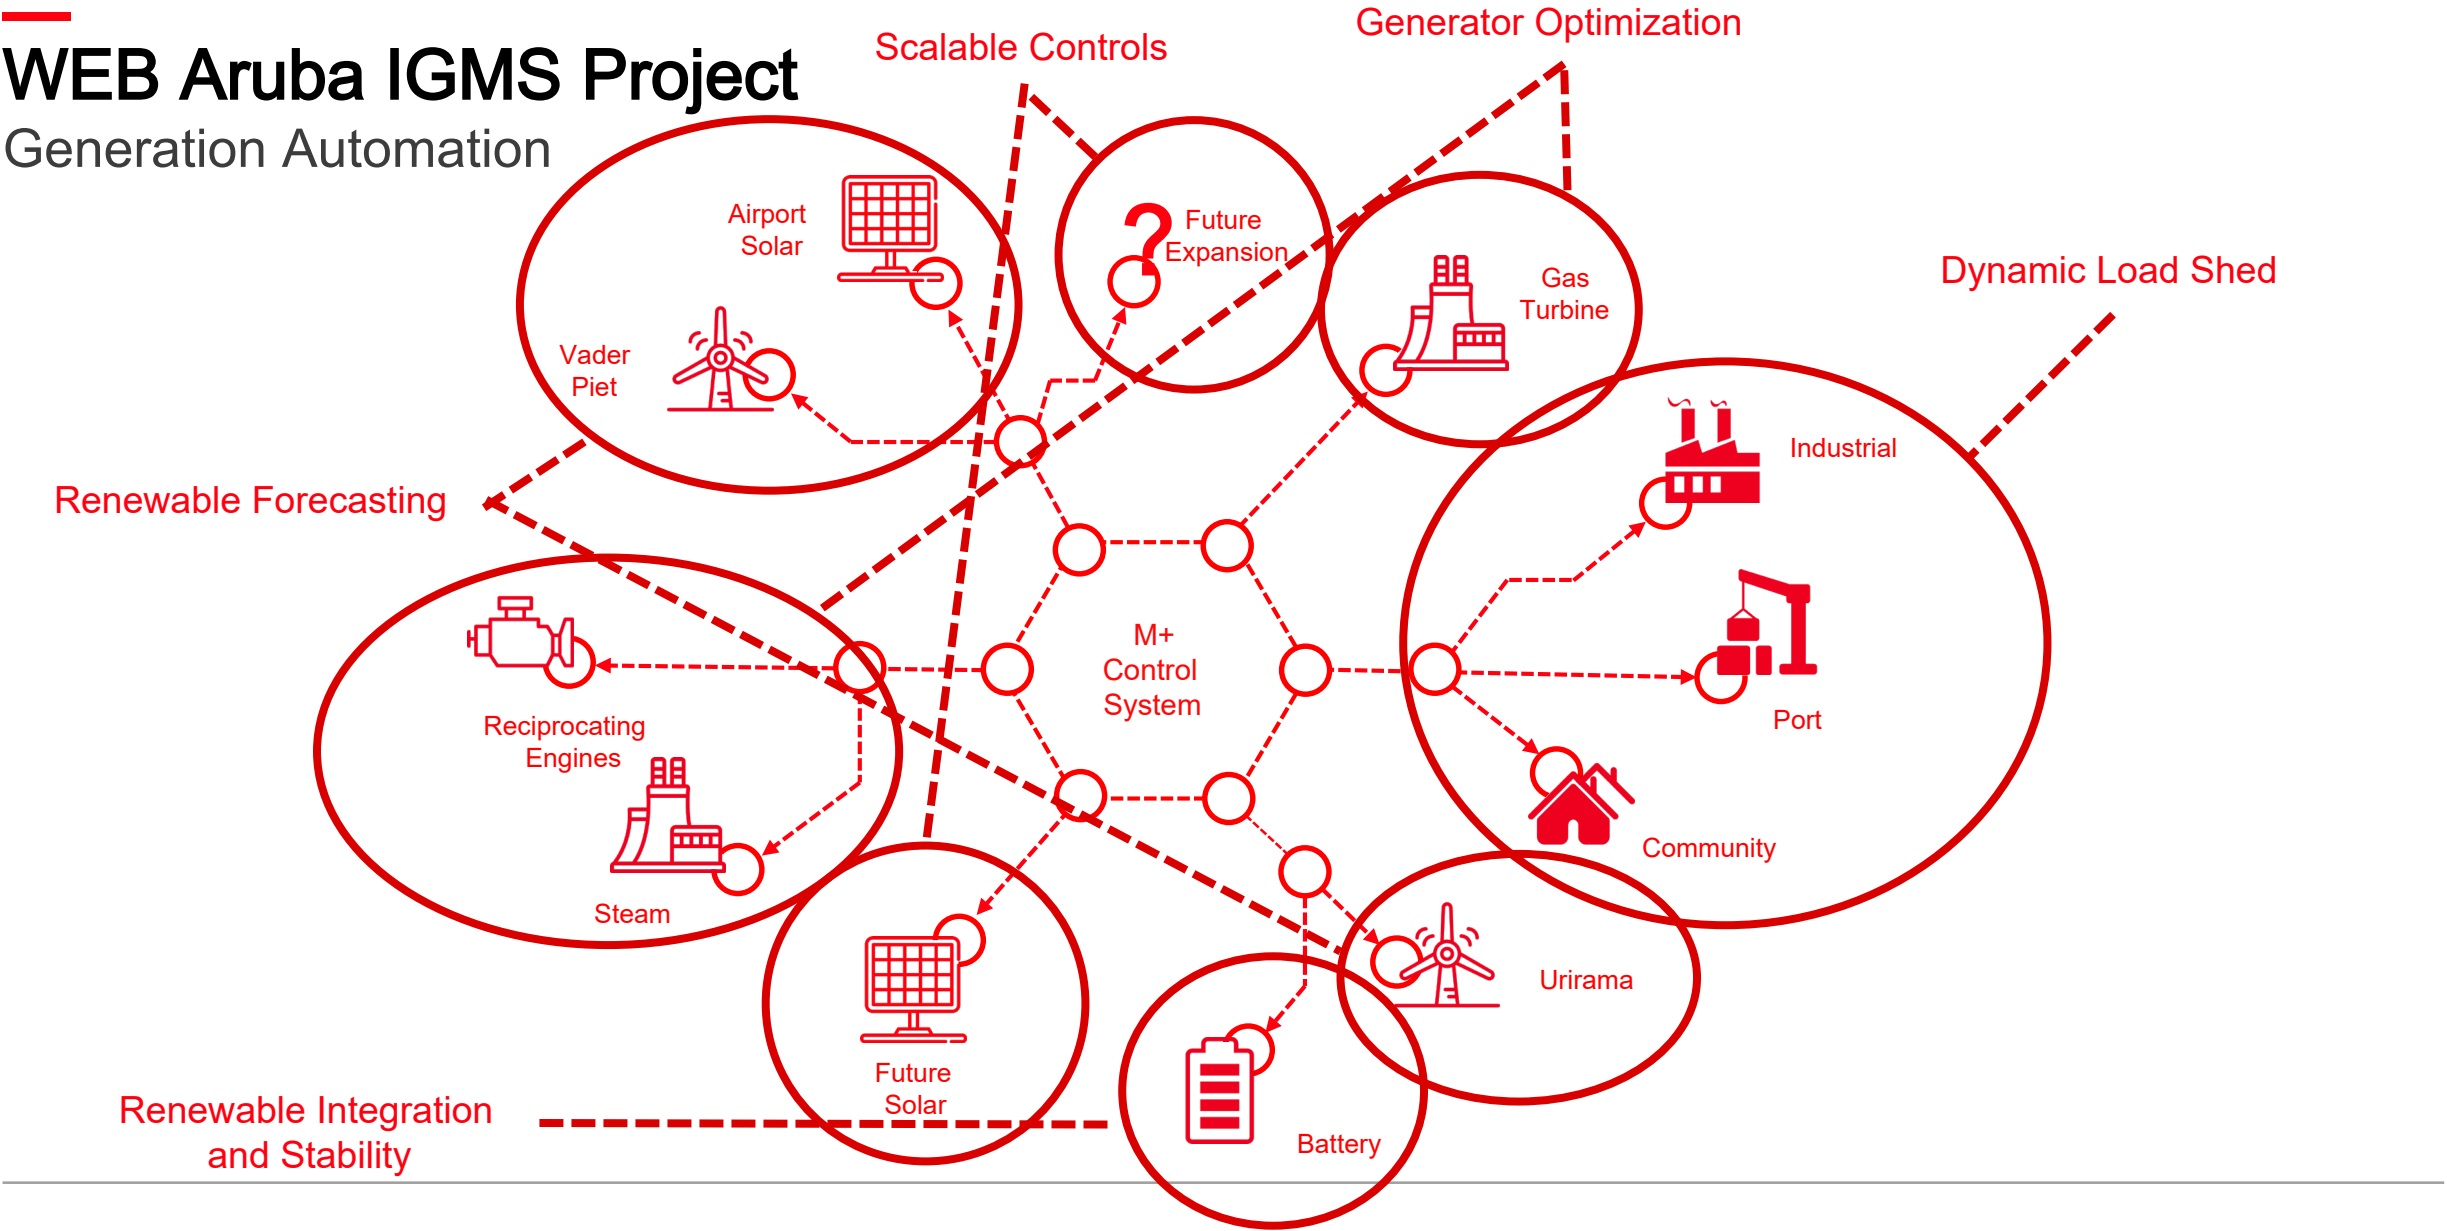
WEB Aruba IGMS Project
Generation Automation

Scalable Controls

Generator Optimization

Dynamic Load Shed

Renewable Forecasting

Renewable Integration and Stability

Airport Solar

Vader Piet

Future Expansion

Gas Turbine

Industrial

Port

Community

M+ Control System

Reciprocating Engines

Steam

Future Solar

Battery

Urirama